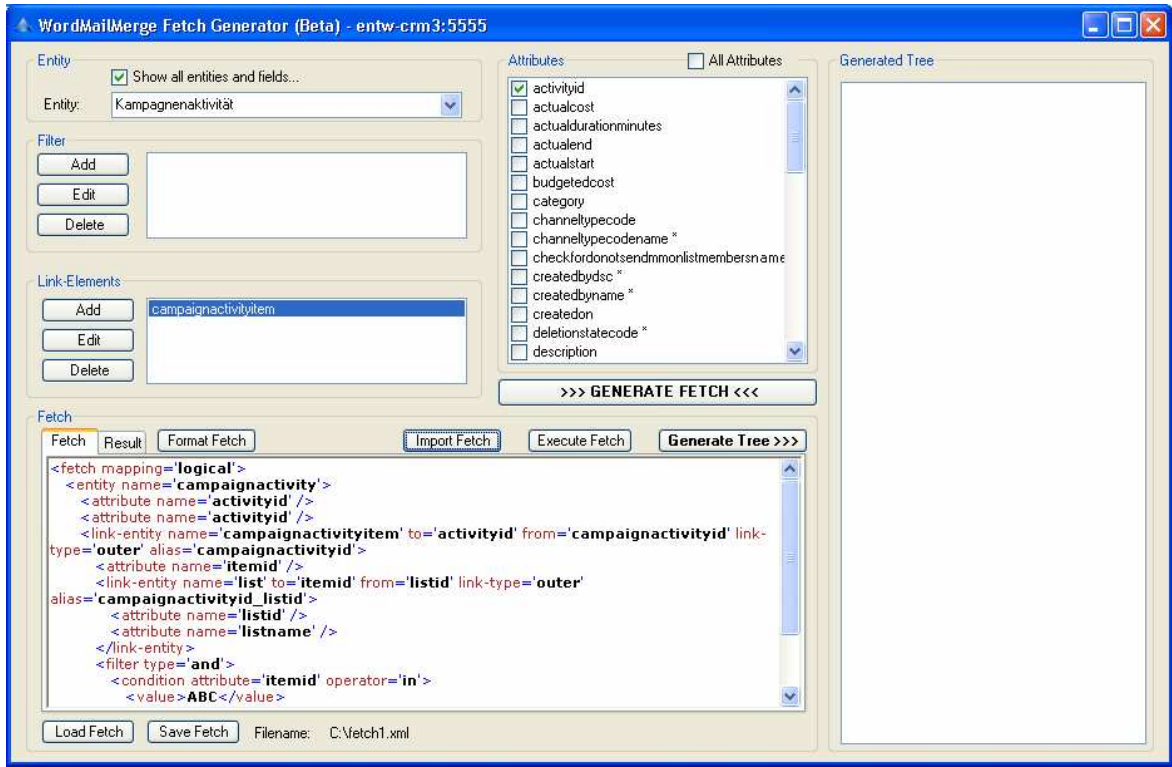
WordMailMerge Fetch Generator (Beta) - entw-crm3:5555

Entity
Show all entities and fields...
Entity: Kampagnenaktivität

Filter
Add
Edit
Delete

Link-Elements
Add
Edit
Delete
campaignactivityitem

Attributes
All Attributes
activityid
actualcost
actualdurationminutes
actualend
actualstart
budgetedcost
category
channeltypecode
channeltypecodename *
checkfordonotsendmmonlistmembersname
createdbydsc *
createdbyname *
createdon
deletionstatecode *
description

>>> GENERATE FETCH <<<

Generated Tree

Fetch
Fetch Result Format Fetch Import Fetch Execute Fetch Generate Tree >>>

<fetch mapping='logical'>
<entity name='campaignactivity'>
<attribute name='activityid' />
<attribute name='activityid' />
<link-entity name='campaignactivityitem' to='activityid' from='campaignactivityid' link-type='outer' alias='campaignactivityid'>
<attribute name='itemid' />
<link-entity name='list' to='itemid' from='listid' link-type='outer' alias='campaignactivityid_listid'>
<attribute name='listid' />
<attribute name='listname' />
</link-entity>
<filter type='and'>
<condition attribute='itemid' operator='in'>
<value>ABC</value>

Load Fetch Save Fetch Filename: C:\fetch1.xml